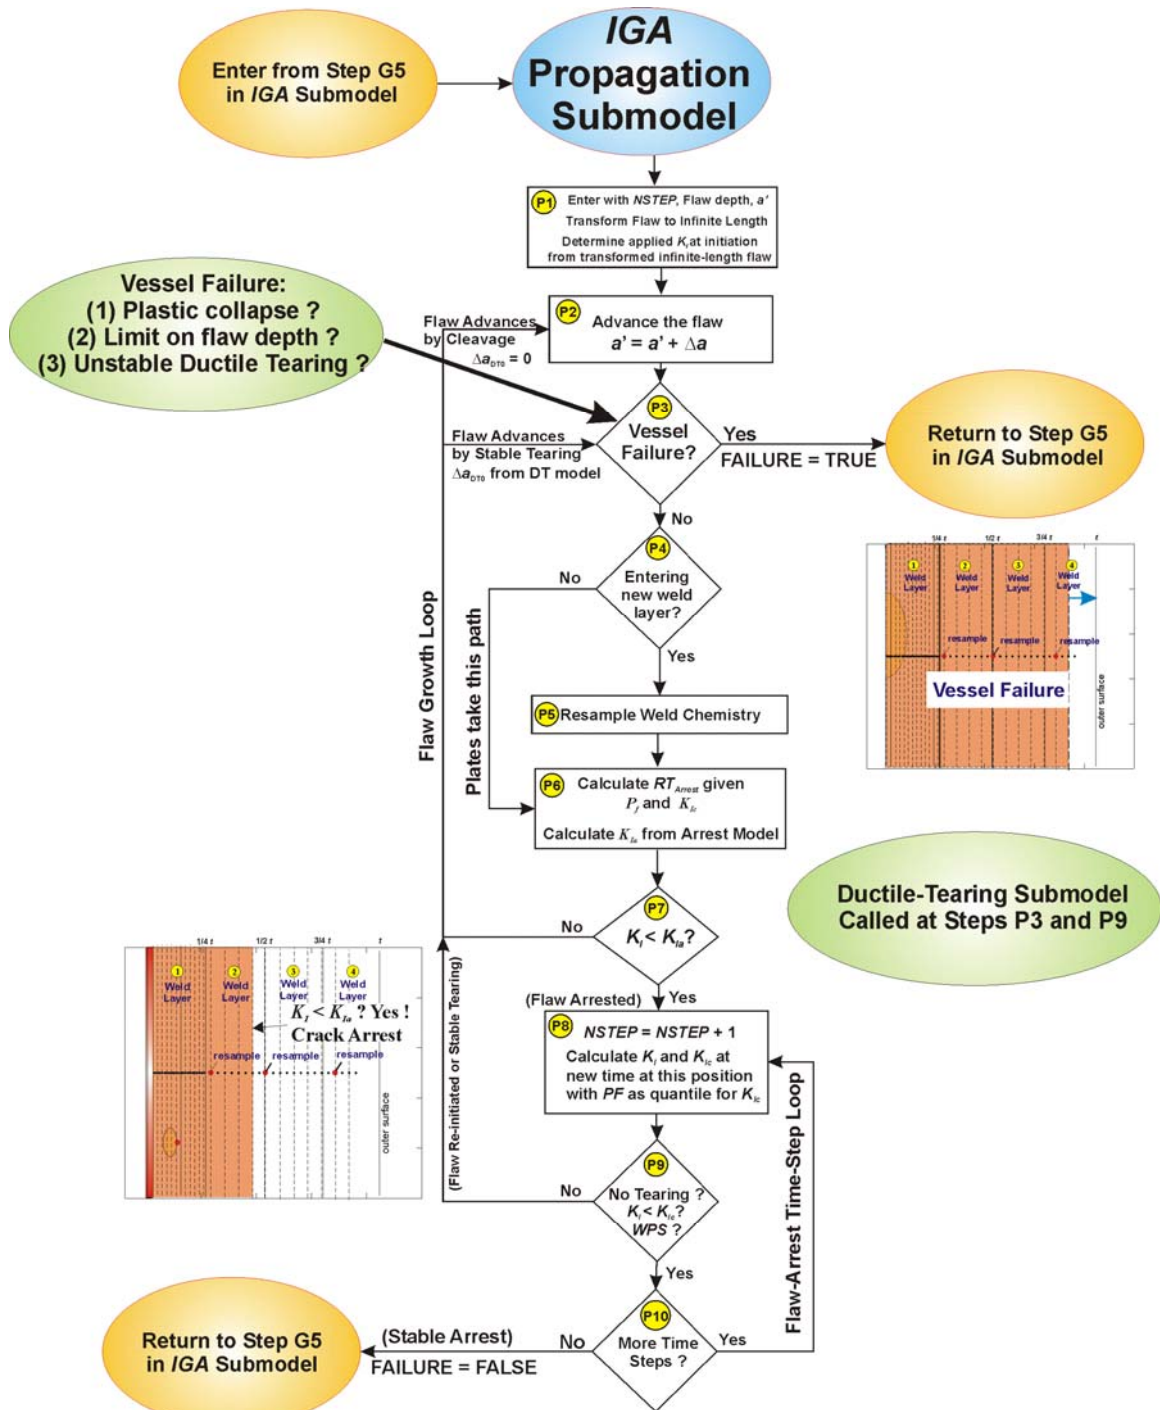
Enter from Step G5 in *IGA* Submodel

*IGA* Propagation Submodel

P1 Enter with *NSTEP*, Flaw depth, *a'*
Transform Flaw to Infinite Length
Determine applied $K_I$ at initiation from transformed infinite-length flaw

Vessel Failure:
(1) Plastic collapse ?
(2) Limit on flaw depth ?
(3) Unstable Ductile Tearing ?

Flaw Advances by Cleavage
$\Delta a_{DT0} = 0$

P2 Advance the flaw
$a' = a' + \Delta a$

Flaw Advances by Stable Tearing
$\Delta a_{DT0}$ from DT model

P3 Vessel Failure?

Yes
FAILURE = TRUE

Return to Step G5 in *IGA* Submodel

No

P4 Entering new weld layer?

No

Yes

1/4 t
1/2 t
3/4 t
t
1 Weld Layer
2 Weld Layer
3 Weld Layer
4 Weld Layer
resample
resample
resample
Vessel Failure
outer surface

Flaw Growth Loop

Plates take this path

P5 Resample Weld Chemistry

P6 Calculate $RT_{Arrest}$ given $P_f$ and $K_{Ic}$
Calculate $K_{Ia}$ from Arrest Model

Ductile-Tearing Submodel Called at Steps P3 and P9

1/4 t
1/2 t
3/4 t
t
1 Weld Layer
2 Weld Layer
3 Weld Layer
4 Weld Layer
$K_I < K_{Ia}$ ? Yes !
Crack Arrest
resample
resample
resample
outer surface

No

P7 $K_I < K_{Ia}$?

(Flaw Arrested)
Yes

P8 *NSTEP* = *NSTEP* + 1
Calculate $K_I$ and $K_{Ic}$ at new time at this position with *PF* as quantile for $K_{Ic}$

(Flaw Re-initiated or Stable Tearing)

Flaw-Arrest Time-Step Loop

No

P9 No Tearing ?
$K_I < K_{Ic}$?
*WPS* ?

Yes

Return to Step G5 in *IGA* Submodel

(Stable Arrest)
No
FAILURE = FALSE

P10 More Time Steps ?

Yes